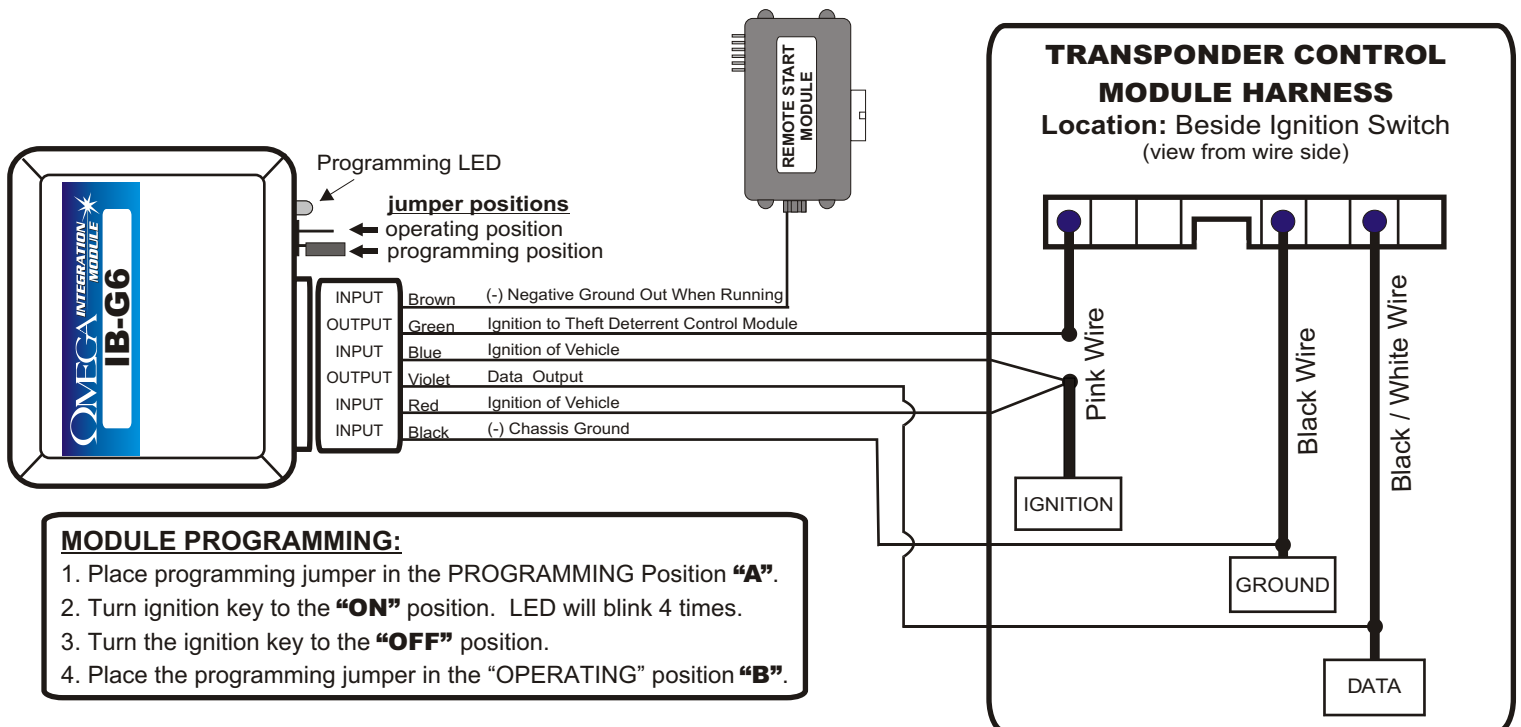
REMOTE START MODULE

TRANSPONDER CONTROL MODULE HARNESS
Location: Beside Ignition Switch
(view from wire side)

Programming LED

OMEGA INTEGRATION MODULE
IB-G6

jumper positions
operating position
programming position

| | | |
|---|---|---|
| INPUT | Brown | (-) Negative Ground Out When Running |
| OUTPUT | Green | Ignition to Theft Deterrent Control Module |
| INPUT | Blue | Ignition of Vehicle |
| OUTPUT | Violet | Data Output |
| INPUT | Red | Ignition of Vehicle |
| INPUT | Black | (-) Chassis Ground |

Pink Wire
Black Wire
Black / White Wire

IGNITION
GROUND
DATA

MODULE PROGRAMMING:
1. Place programming jumper in the PROGRAMMING Position "A".
2. Turn ignition key to the "ON" position. LED will blink 4 times.
3. Turn the ignition key to the "OFF" position.
4. Place the programming jumper in the "OPERATING" position "B".